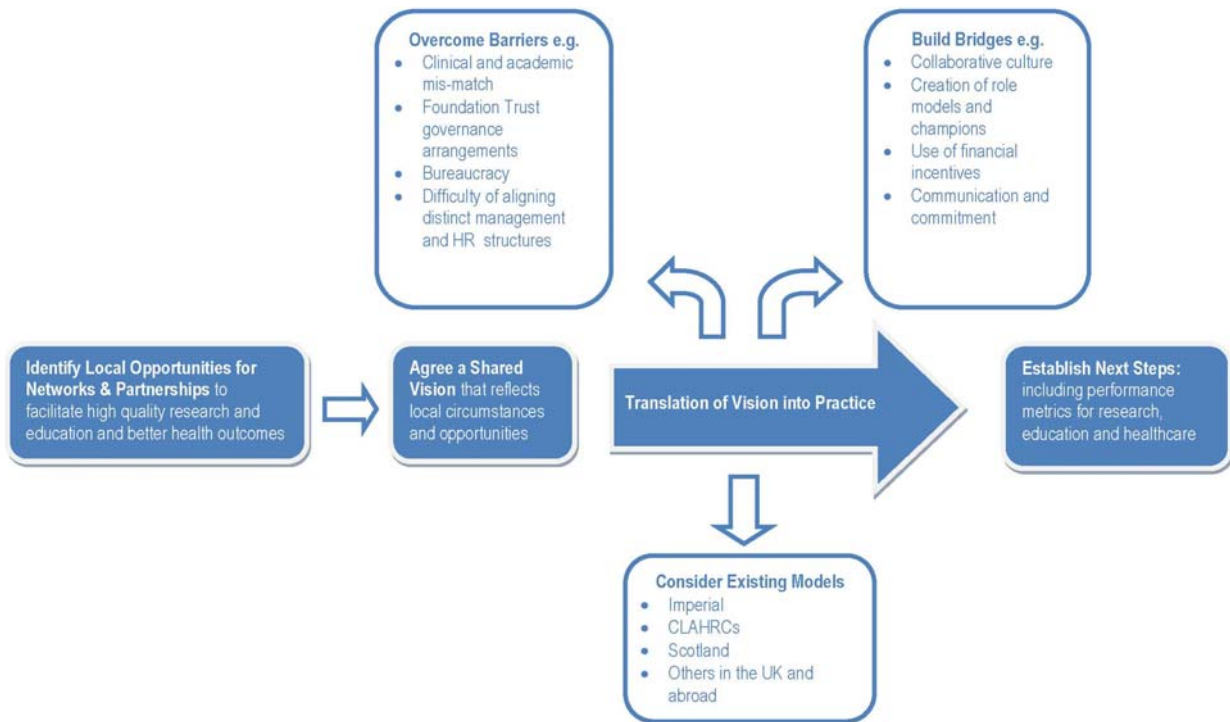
Identify Local Opportunities for Networks & Partnerships to facilitate high quality research and education and better health outcomes

Agree a Shared Vision that reflects local circumstances and opportunities

Overcome Barriers e.g.
- Clinical and academic mis-match
- Foundation Trust governance arrangements
- Bureaucracy
- Difficulty of aligning distinct management and HR structures

Build Bridges e.g.
- Collaborative culture
- Creation of role models and champions
- Use of financial incentives
- Communication and commitment

Translation of Vision into Practice

Consider Existing Models
- Imperial
- CLAHRCs
- Scotland
- Others in the UK and abroad

Establish Next Steps: including performance metrics for research, education and healthcare